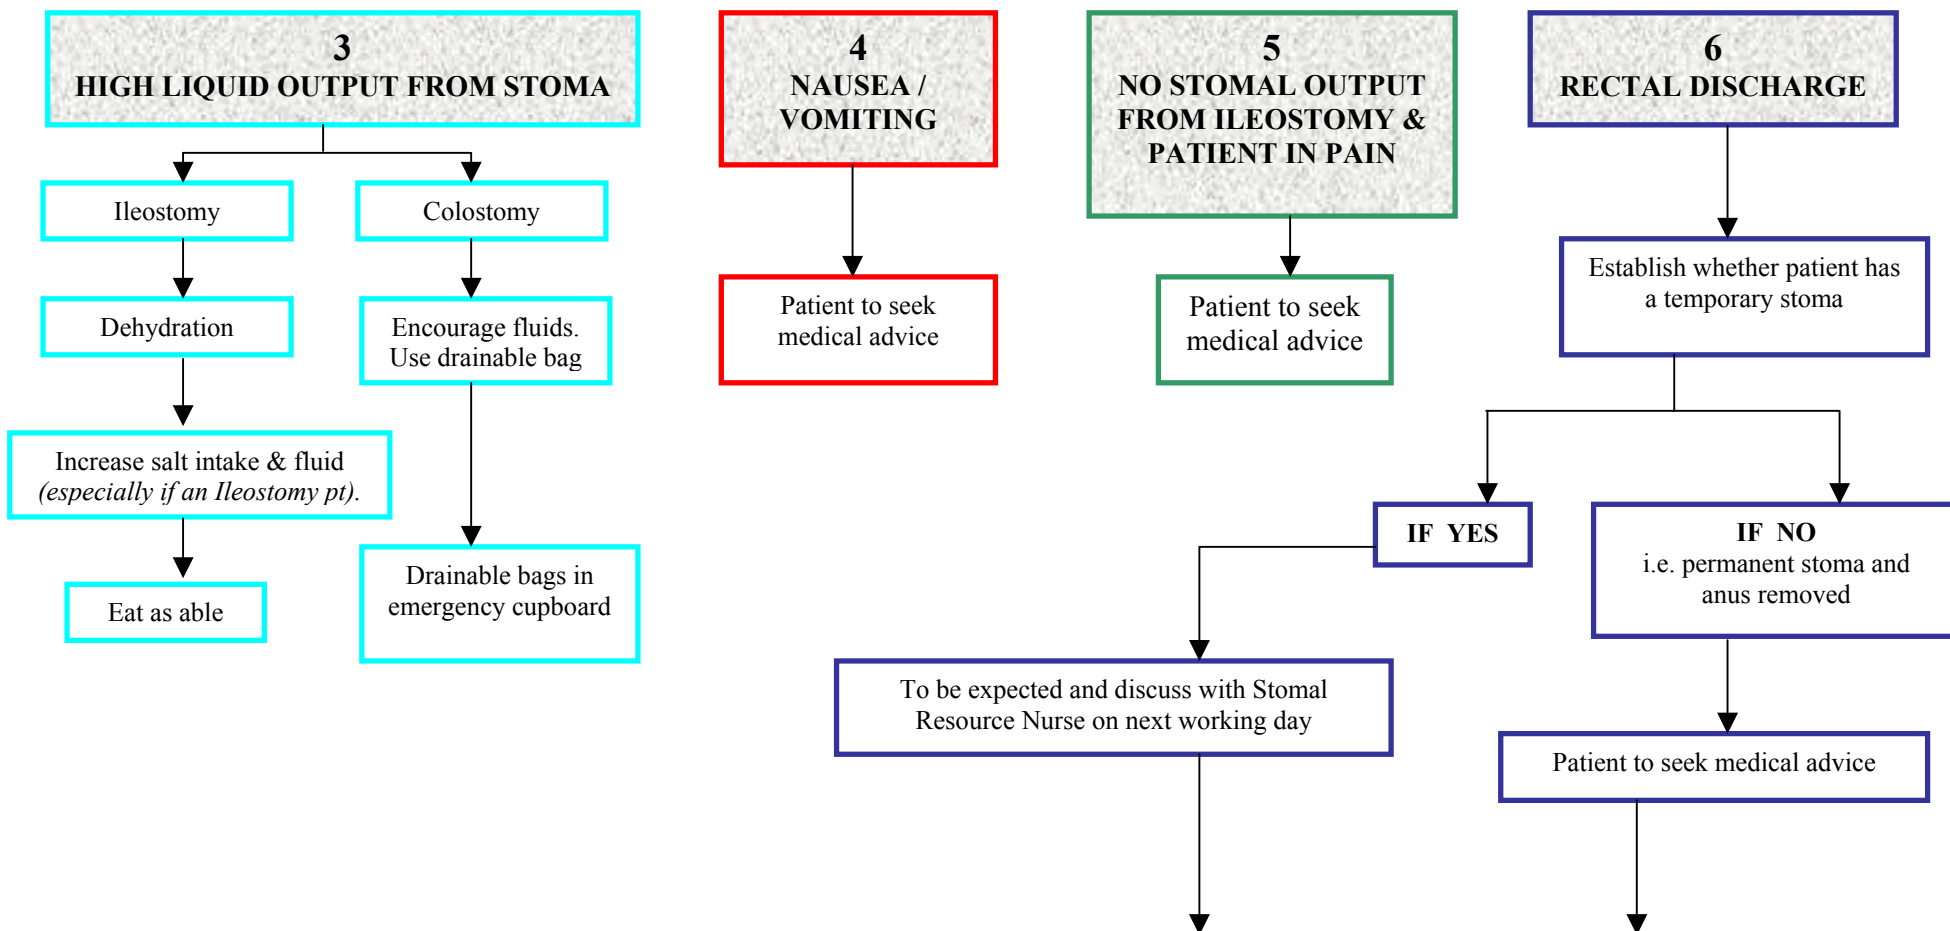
3
HIGH LIQUID OUTPUT FROM STOMA

Ileostomy

Dehydration

Increase salt intake & fluid (especially if an Ileostomy pt).

Eat as able

Colostomy

Encourage fluids. Use drainable bag

Drainable bags in emergency cupboard

4
NAUSEA / VOMITING

Patient to seek medical advice

5
NO STOMAL OUTPUT FROM ILEOSTOMY & PATIENT IN PAIN

Patient to seek medical advice

6
RECTAL DISCHARGE

Establish whether patient has a temporary stoma

IF YES

To be expected and discuss with Stomal Resource Nurse on next working day

IF NO
i.e. permanent stoma and anus removed

Patient to seek medical advice